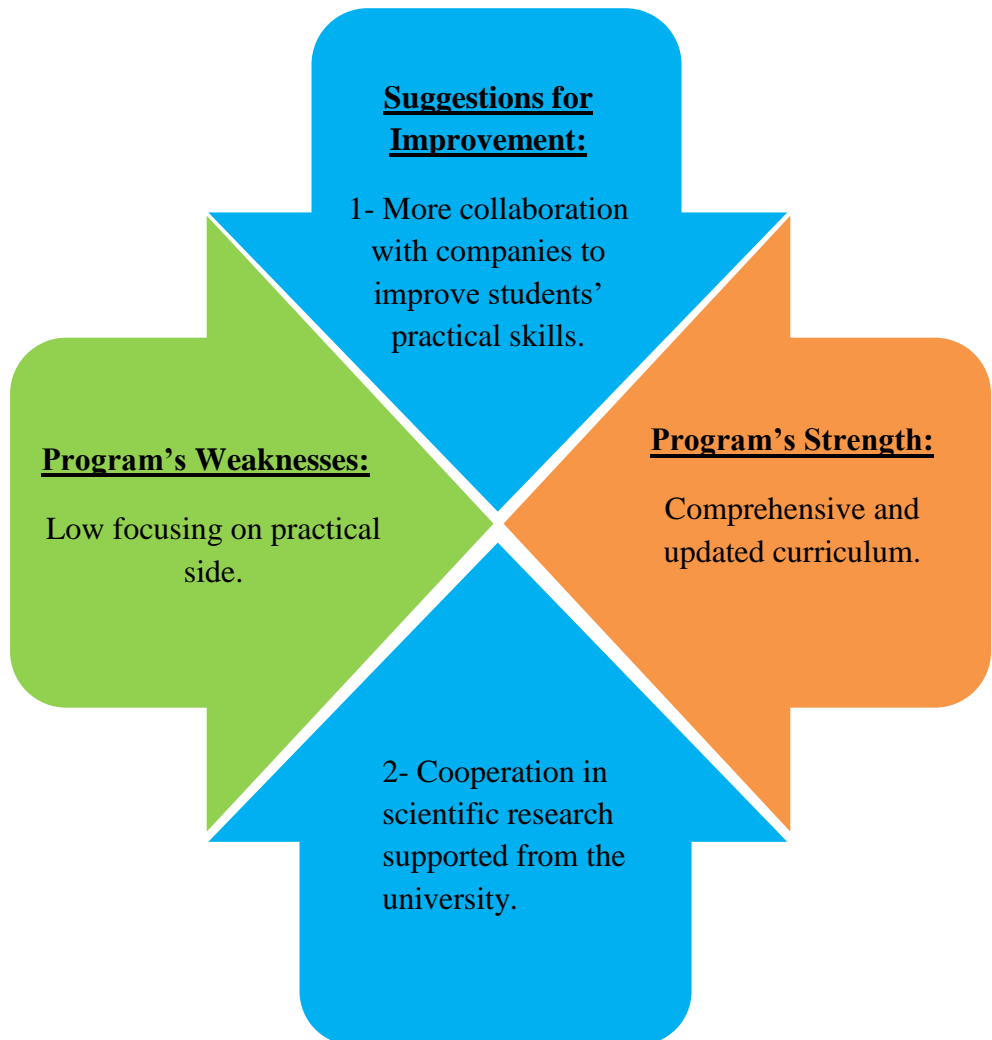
Suggestions for Improvement:

1- More collaboration with companies to improve students' practical skills.

Program's Weaknesses:

Low focusing on practical side.

Program's Strength:

Comprehensive and updated curriculum.

2- Cooperation in scientific research supported from the university.